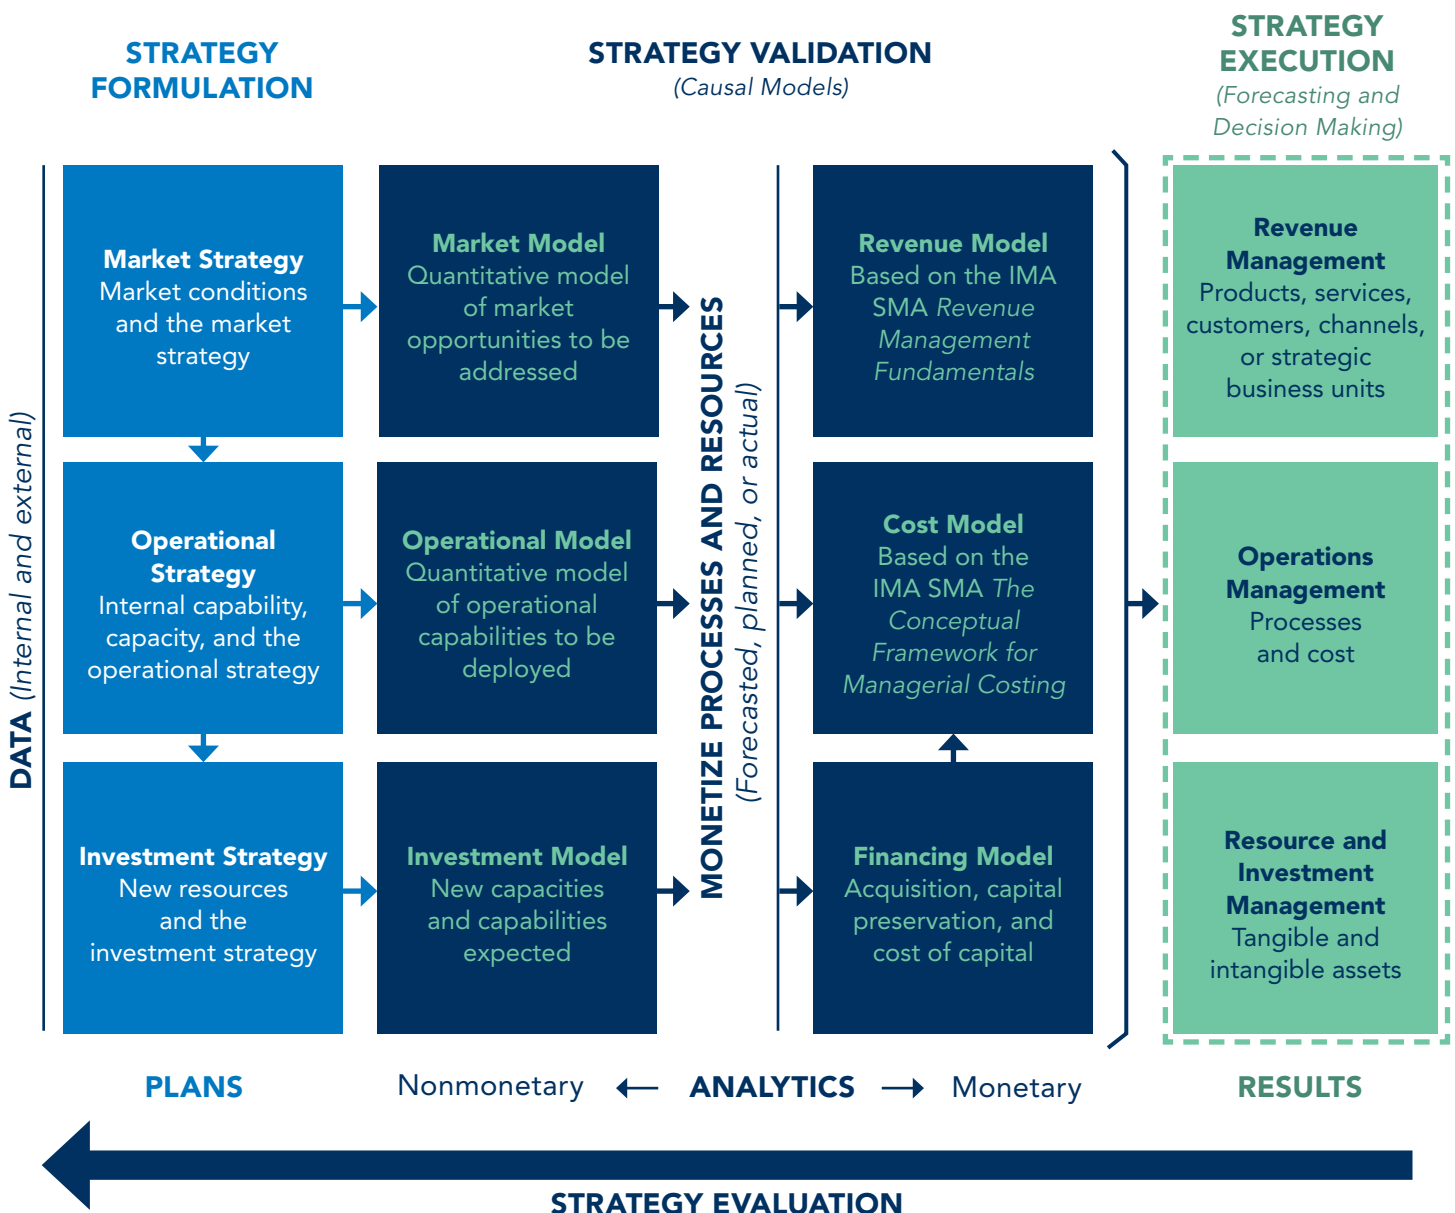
STRATEGY FORMULATION

STRATEGY VALIDATION
(Causal Models)

STRATEGY EXECUTION
(Forecasting and Decision Making)

DATA (Internal and external)

Market Strategy
Market conditions and the market strategy

Market Model
Quantitative model of market opportunities to be addressed

Revenue Model
Based on the IMA SMA Revenue Management Fundamentals

Revenue Management
Products, services, customers, channels, or strategic business units

Operational Strategy
Internal capability, capacity, and the operational strategy

Operational Model
Quantitative model of operational capabilities to be deployed

MONETIZE PROCESSES AND RESOURCES
(Forecasted, planned, or actual)

Cost Model
Based on the IMA SMA The Conceptual Framework for Managerial Costing

Operations Management
Processes and cost

Investment Strategy
New resources and the investment strategy

Investment Model
New capacities and capabilities expected

Financing Model
Acquisition, capital preservation, and cost of capital

Resource and Investment Management
Tangible and intangible assets

PLANS

Nonmonetary ⟵ ANALYTICS ⟶ Monetary

RESULTS

STRATEGY EVALUATION